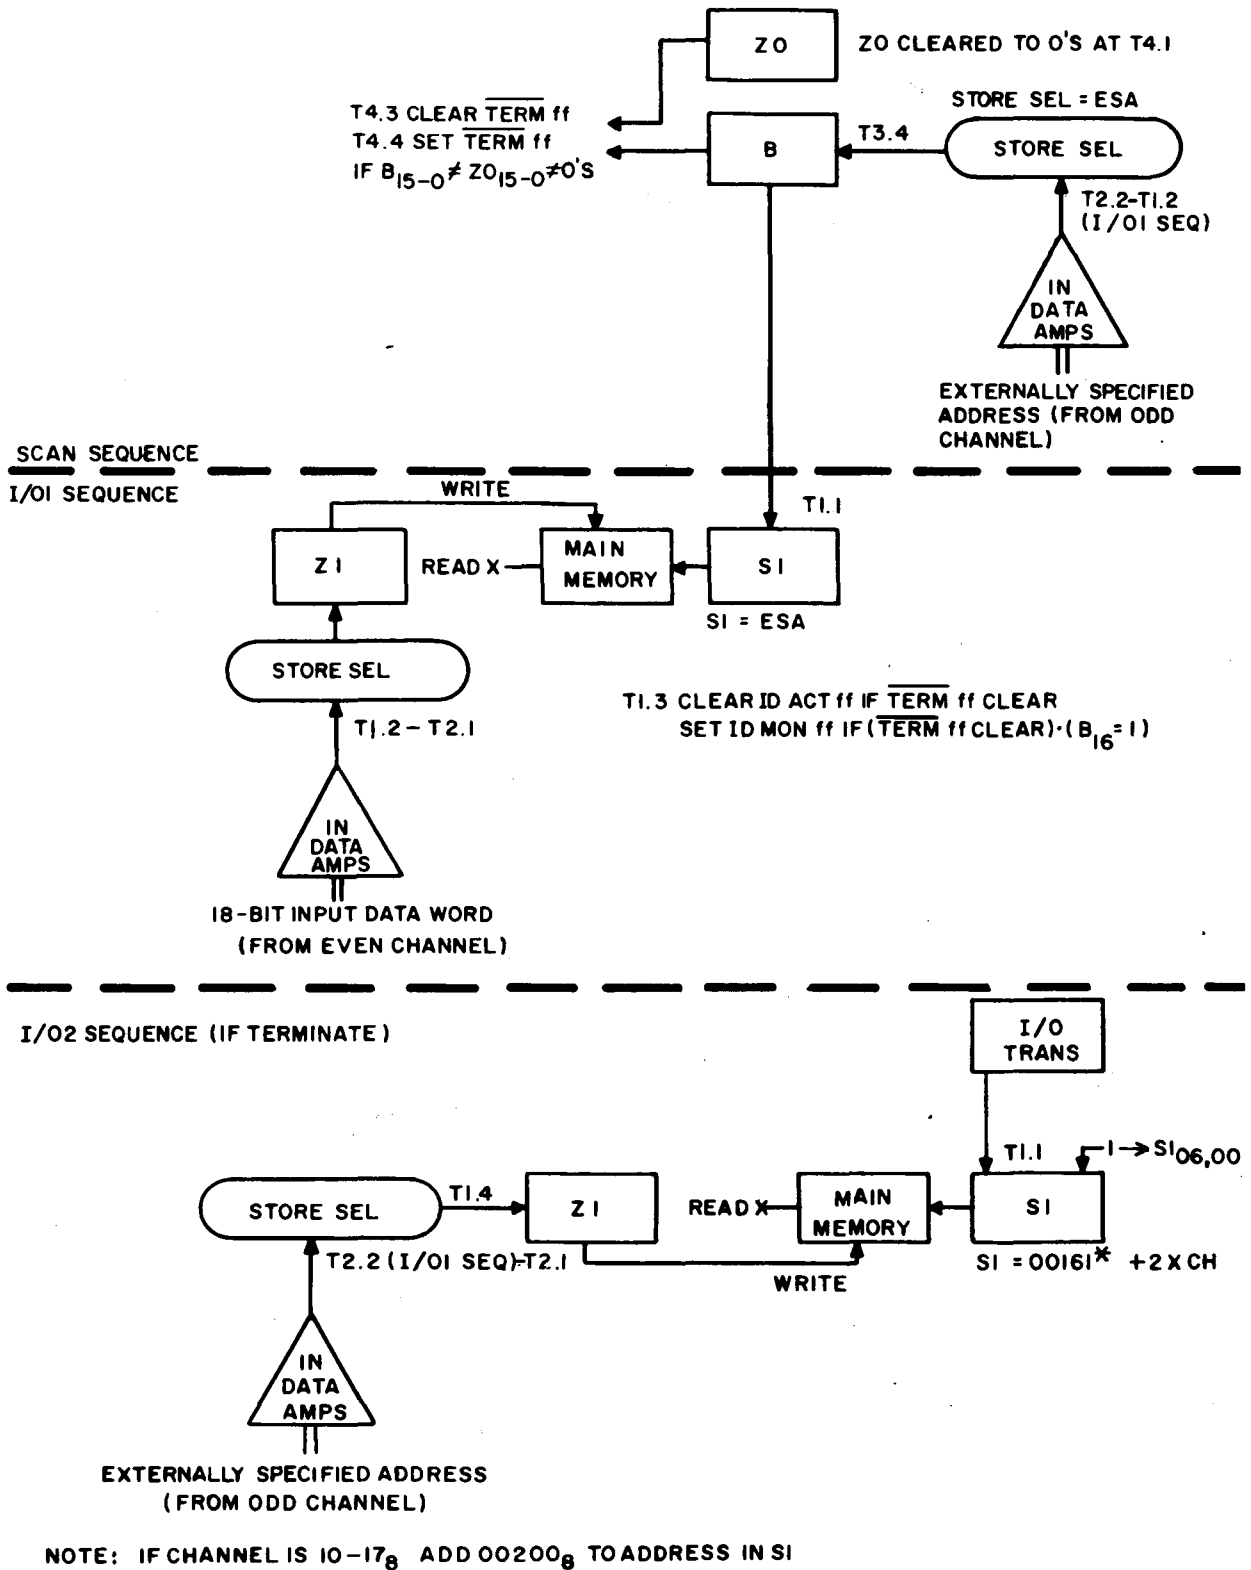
ZO

ZO CLEARED TO 0'S AT T4.1

T4.3 CLEAR $\overline{TERM}$ ff
T4.4 SET $\overline{TERM}$ ff
IF $B_{15-0} \neq ZO_{15-0} \neq 0$'S

B

T3.4

STORE SEL = ESA

STORE SEL

T2.2-T1.2
(I/01 SEQ)

IN DATA AMPS

EXTERNALLY SPECIFIED ADDRESS (FROM ODD CHANNEL)

SCAN SEQUENCE

I/01 SEQUENCE

WRITE

T1.1

Z1

READ X

MAIN MEMORY

S1

S1 = ESA

STORE SEL

T1.3 CLEAR ID ACT ff IF $\overline{TERM}$ ff CLEAR
SET ID MON ff IF ($\overline{TERM}$ ff CLEAR)$\cdot$($B_{16}$=1)

T1.2 – T2.1

IN DATA AMPS

18-BIT INPUT DATA WORD
(FROM EVEN CHANNEL)

I/02 SEQUENCE (IF TERMINATE)

I/O TRANS

T1.1

1 → $S1_{06,00}$

STORE SEL

T1.4

Z1

READ X

MAIN MEMORY

S1

T2.2 (I/01 SEQ)-T2.1

WRITE

S1 = 00161* +2 X CH

IN DATA AMPS

EXTERNALLY SPECIFIED ADDRESS
(FROM ODD CHANNEL)

NOTE: IF CHANNEL IS $10-17_8$ ADD $00200_8$ TO ADDRESS IN S1